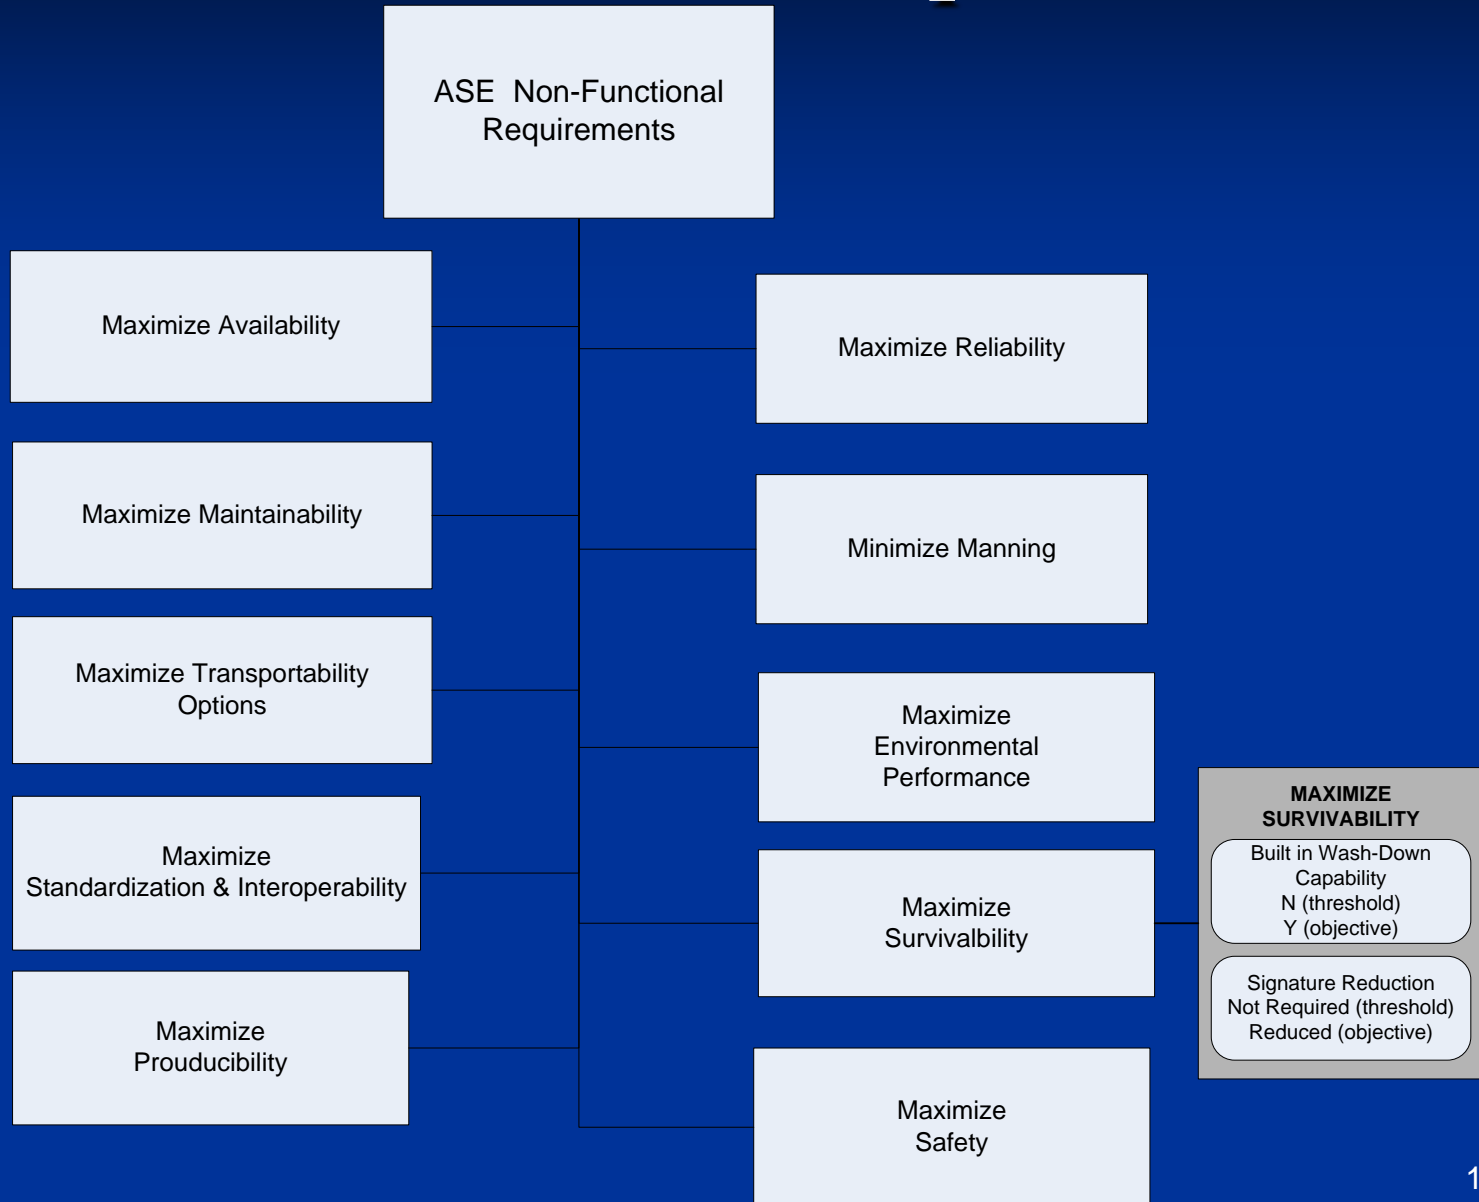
ASE Non-Functional Requirements

Maximize Availability

Maximize Maintainability

Maximize Transportability Options

Maximize Standardization & Interoperability

Maximize Proudicibility

Maximize Reliability

Minimize Manning

Maximize Environmental Performance

Maximize Survivalbility

Maximize Safety

MAXIMIZE SURVIVABILITY

Built in Wash-Down Capability
N (threshold)
Y (objective)

Signature Reduction
Not Required (threshold)
Reduced (objective)

1